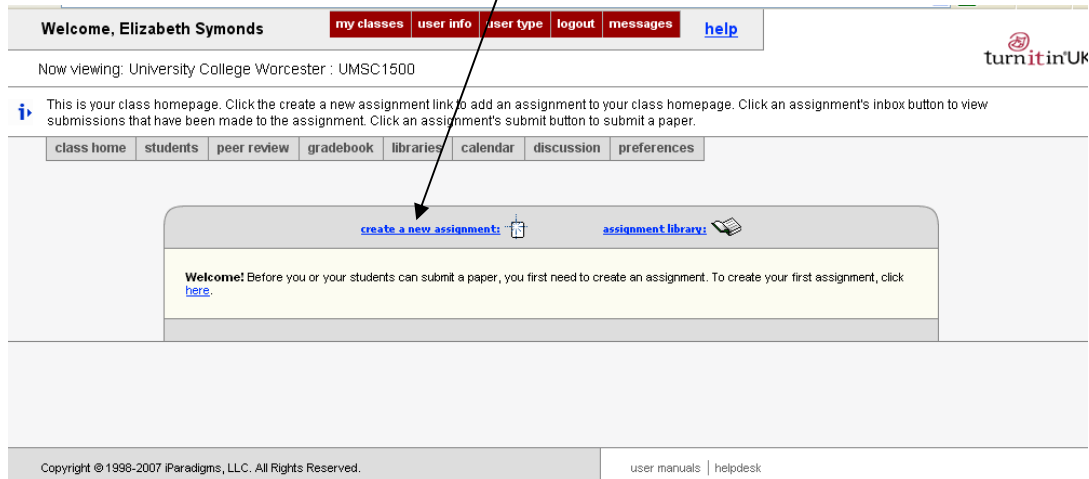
Welcome, Elizabeth Symonds

my classes | user info | user type | logout | messages

help

turnitin UK

Now viewing: University College Worcester : UMSC1500

This is your class homepage. Click the create a new assignment link to add an assignment to your class homepage. Click an assignment's inbox button to view submissions that have been made to the assignment. Click an assignment's submit button to submit a paper.

class home | students | peer review | gradebook | libraries | calendar | discussion | preferences

create a new assignment:

assignment library:

Welcome! Before you or your students can submit a paper, you first need to create an assignment. To create your first assignment, click here.

Copyright © 1998-2007 iParadigms, LLC. All Rights Reserved.

user manuals | helpdesk